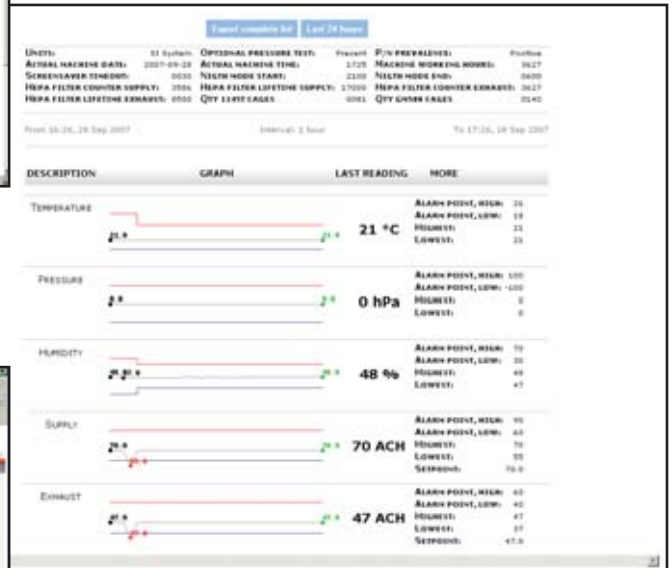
Export complete list Last 24 hours

| | | | | | |
|---|---|---|---|---|---|
| Units: | SI System | Optional pressure test: | Present | P/N prevalence: | Positive |
| Actual machine date: | 2007-09-28 | Actual machine time: | 1725 | Machine working hours: | 3627 |
| Screensaver timeout: | 0030 | Night mode start: | 2100 | Night mode end: | 0600 |
| Hepa filter counter supply: | 3586 | Hepa filter lifetime supply: | 17000 | Hepa filter counter exhaust: | 3627 |
| Hepa filter lifetime exhaust: | 0500 | Qty 1145T cages | 0081 | Qty GM500 cages | 0140 |

From 16:26, 28 Sep 2007 Interval: 1 hour To 17:26, 28 Sep 2007

| DESCRIPTION | GRAPH | LAST READING | MORE |
|---|---|---|---|
| Temperature | 21.0 21.0 | 21 °C | Alarm point, high: 26; Alarm point, low: 19; Highest: 21; Lowest: 21 |
| Pressure | 2.0 2.0 | 0 hPa | Alarm point, high: 100; Alarm point, low: -100; Highest: 0; Lowest: 0 |
| Humidity | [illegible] | 48 % | Alarm point, high: 70; Alarm point, low: 30; Highest: 49; Lowest: 47 |
| Supply | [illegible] | 70 ACH | Alarm point, high: 90; Alarm point, low: 40; Highest: 70; Lowest: 55; Setpoint: 70.0 |
| Exhaust | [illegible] | 47 ACH | Alarm point, high: 60; Alarm point, low: 40; Highest: 47; Lowest: 37; Setpoint: 47.0 |